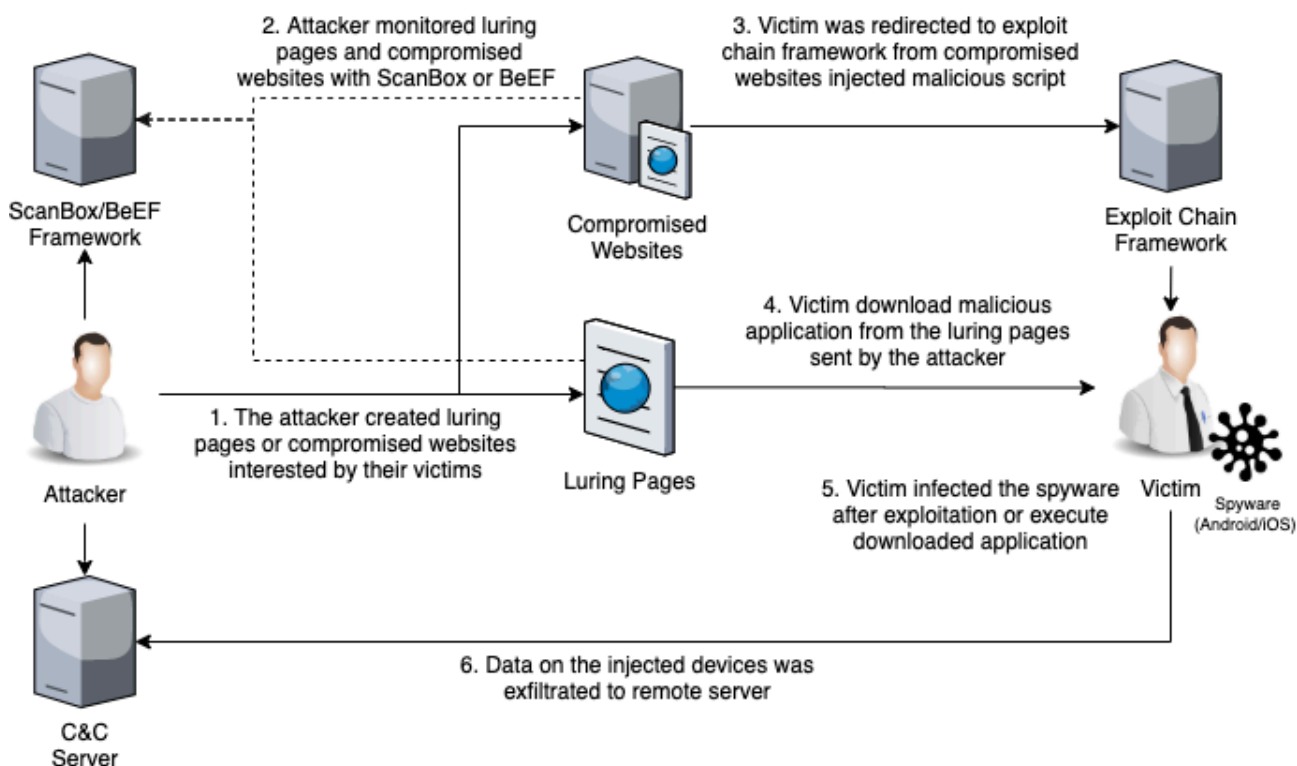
2. Attacker monitored luring pages and compromised websites with ScanBox or BeEF

3. Victim was redirected to exploit chain framework from compromised websites injected malicious script

ScanBox/BeEF Framework

Compromised Websites

Exploit Chain Framework

4. Victim download malicious application from the luring pages sent by the attacker

1. The attacker created luring pages or compromised websites interested by their victims

Luring Pages

Attacker

5. Victim infected the spyware after exploitation or execute downloaded application

Victim

Spyware (Android/iOS)

6. Data on the injected devices was exfiltrated to remote server

C&C Server